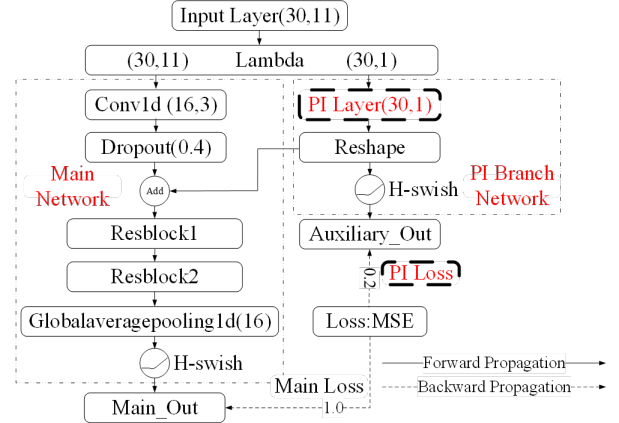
Input Layer(30,11)

(30,11) Lambda (30,1)

Conv1d (16,3)

Dropout(0.4)

Main Network

Add

Resblock1

Resblock2

Globalaveragepooling1d(16)

H-swish

Main_Out

PI Layer(30,1)

Reshape

H-swish

PI Branch Network

Auxiliary_Out

0.2

PI Loss

Loss:MSE

Main Loss

1.0

Forward Propagation

Backward Propagation